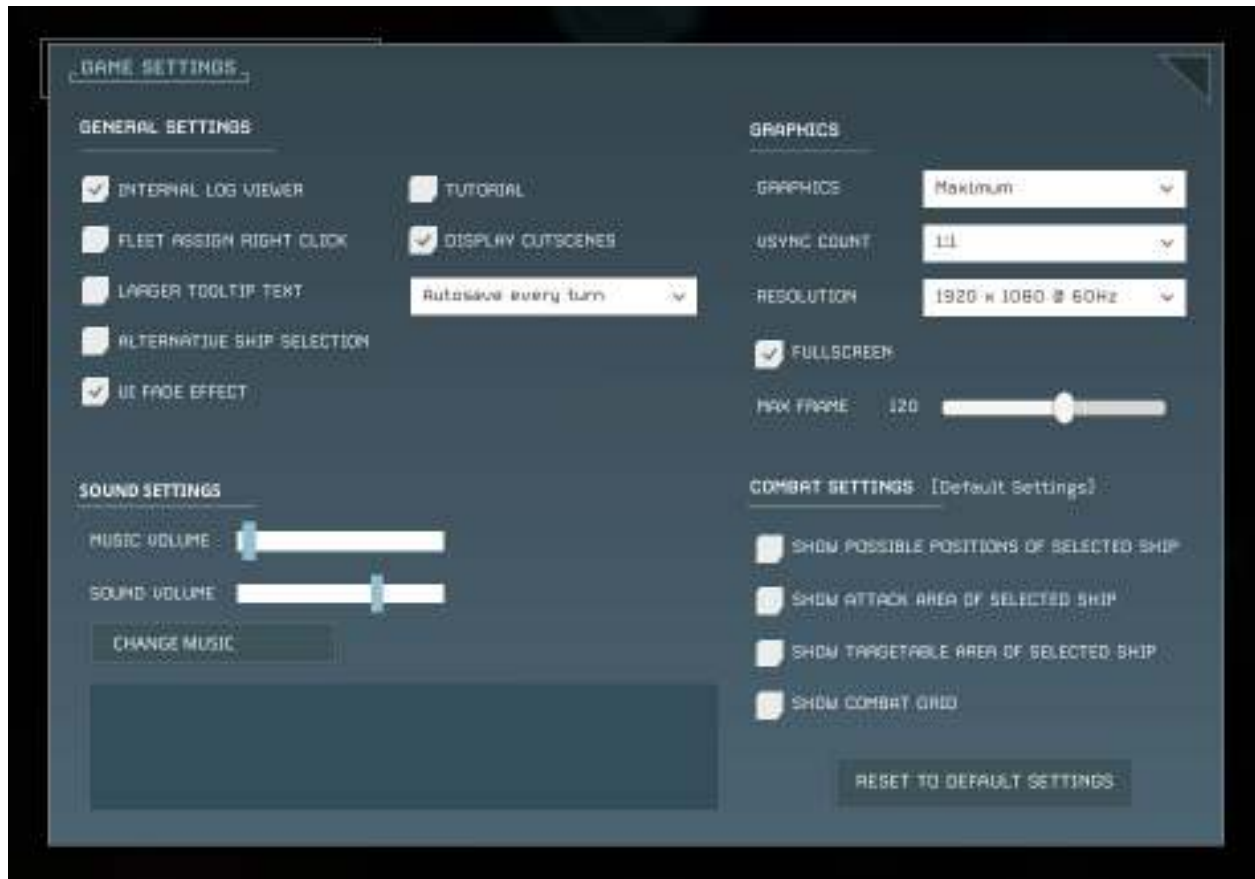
GAME SETTINGS

GENERAL SETTINGS

INTERNAL LOG VIEWER

TUTORIAL

FLEET ASSIGN RIGHT CLICK

DISPLAY CUTSCENES

LARGER TOOLTIP TEXT

Autosave every turn

ALTERNATIVE SHIP SELECTION

UI FADE EFFECT

GRAPHICS

GRAPHICS Maximum

VSYNC COUNT 1:1

RESOLUTION 1920 x 1080 @ 60Hz

FULLSCREEN

MAX FRAME 120

SOUND SETTINGS

MUSIC VOLUME

SOUND VOLUME

CHANGE MUSIC

COMBAT SETTINGS [Default Settings]

SHOW POSSIBLE POSITIONS OF SELECTED SHIP

SHOW ATTACK AREA OF SELECTED SHIP

SHOW TARGETABLE AREA OF SELECTED SHIP

SHOW COMBAT GRID

RESET TO DEFAULT SETTINGS